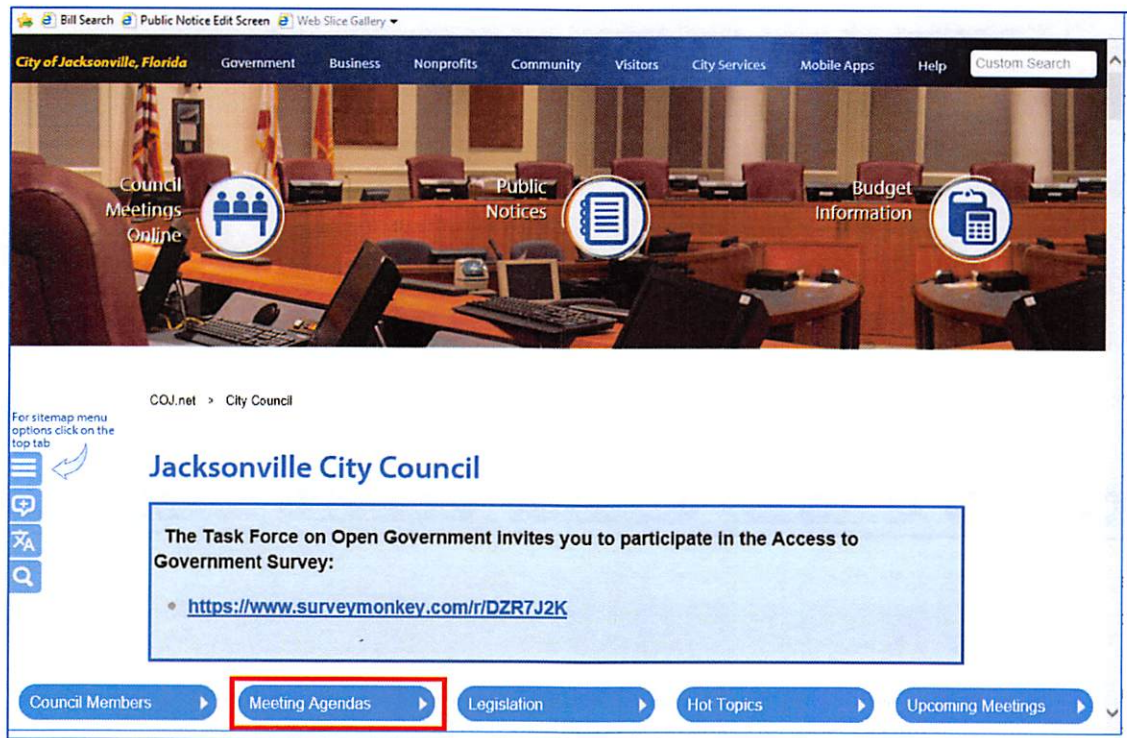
Bill Search Public Notice Edit Screen Web Slice Gallery

City of Jacksonville, Florida Government Business Nonprofits Community Visitors City Services Mobile Apps Help Custom Search

Council Meetings Online

Public Notices

Budget Information

COJ.net > City Council

For sitemap menu options click on the top tab

Jacksonville City Council

The Task Force on Open Government invites you to participate in the Access to Government Survey:

https://www.surveymonkey.com/r/DZR7J2K

Council Members

Meeting Agendas

Legislation

Hot Topics

Upcoming Meetings